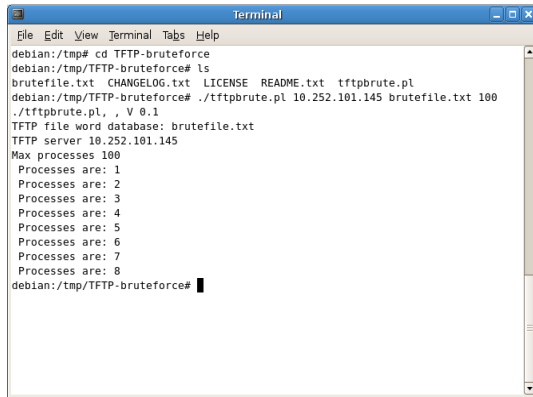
Terminal

File Edit View Terminal Tabs Help

debian:/tmp# cd TFTP-bruteforce
debian:/tmp/TFTP-bruteforce# ls
brutefile.txt  CHANGELOG.txt  LICENSE  README.txt  tftpbrute.pl
debian:/tmp/TFTP-bruteforce# ./tftpbrute.pl 10.252.101.145 brutefile.txt 100
./tftpbrute.pl, , V 0.1
TFTP file word database: brutefile.txt
TFTP server 10.252.101.145
Max processes 100
 Processes are: 1
 Processes are: 2
 Processes are: 3
 Processes are: 4
 Processes are: 5
 Processes are: 6
 Processes are: 7
 Processes are: 8
debian:/tmp/TFTP-bruteforce#